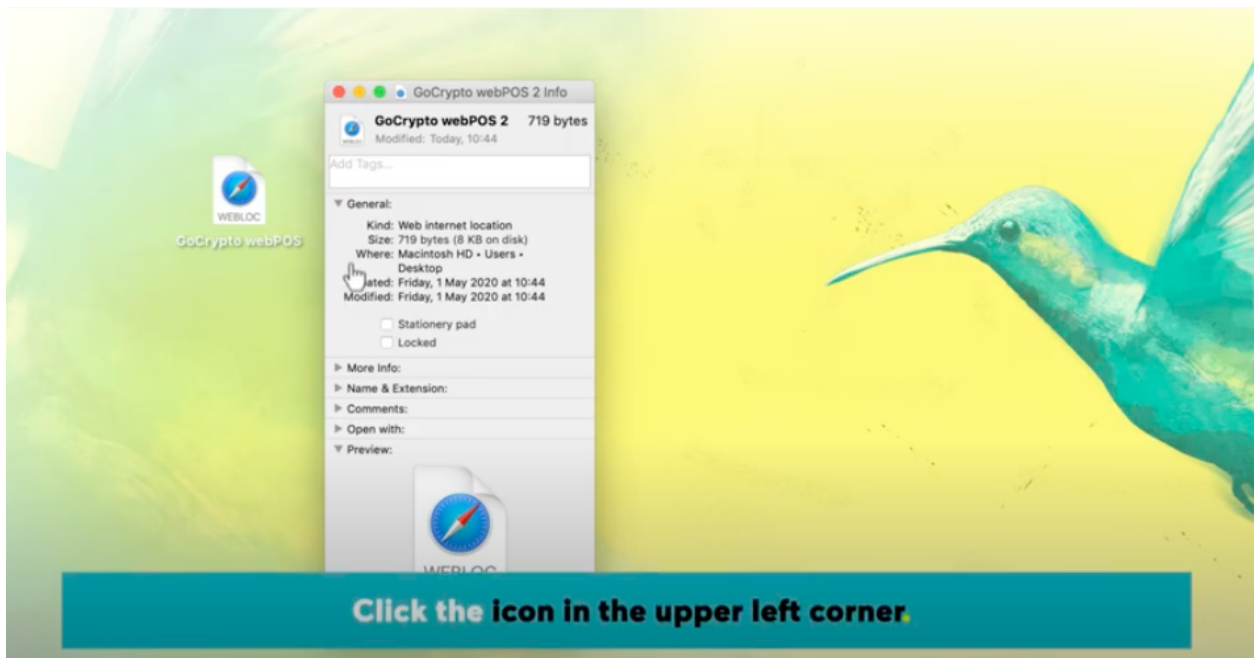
GoCrypto webPOS 2 Info

GoCrypto webPOS 2 719 bytes
Modified: Today, 10:44

Add Tags...

General:

Kind: Web internet location
Size: 719 bytes (8 KB on disk)
Where: Macintosh HD • Users • Desktop
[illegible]ated: Friday, 1 May 2020 at 10:44
Modified: Friday, 1 May 2020 at 10:44

Stationery pad
Locked

More Info:
Name & Extension:
Comments:
Open with:
Preview:

WEBLOC

WEBLOC
GoCrypto webPOS

Click the icon in the upper left corner.